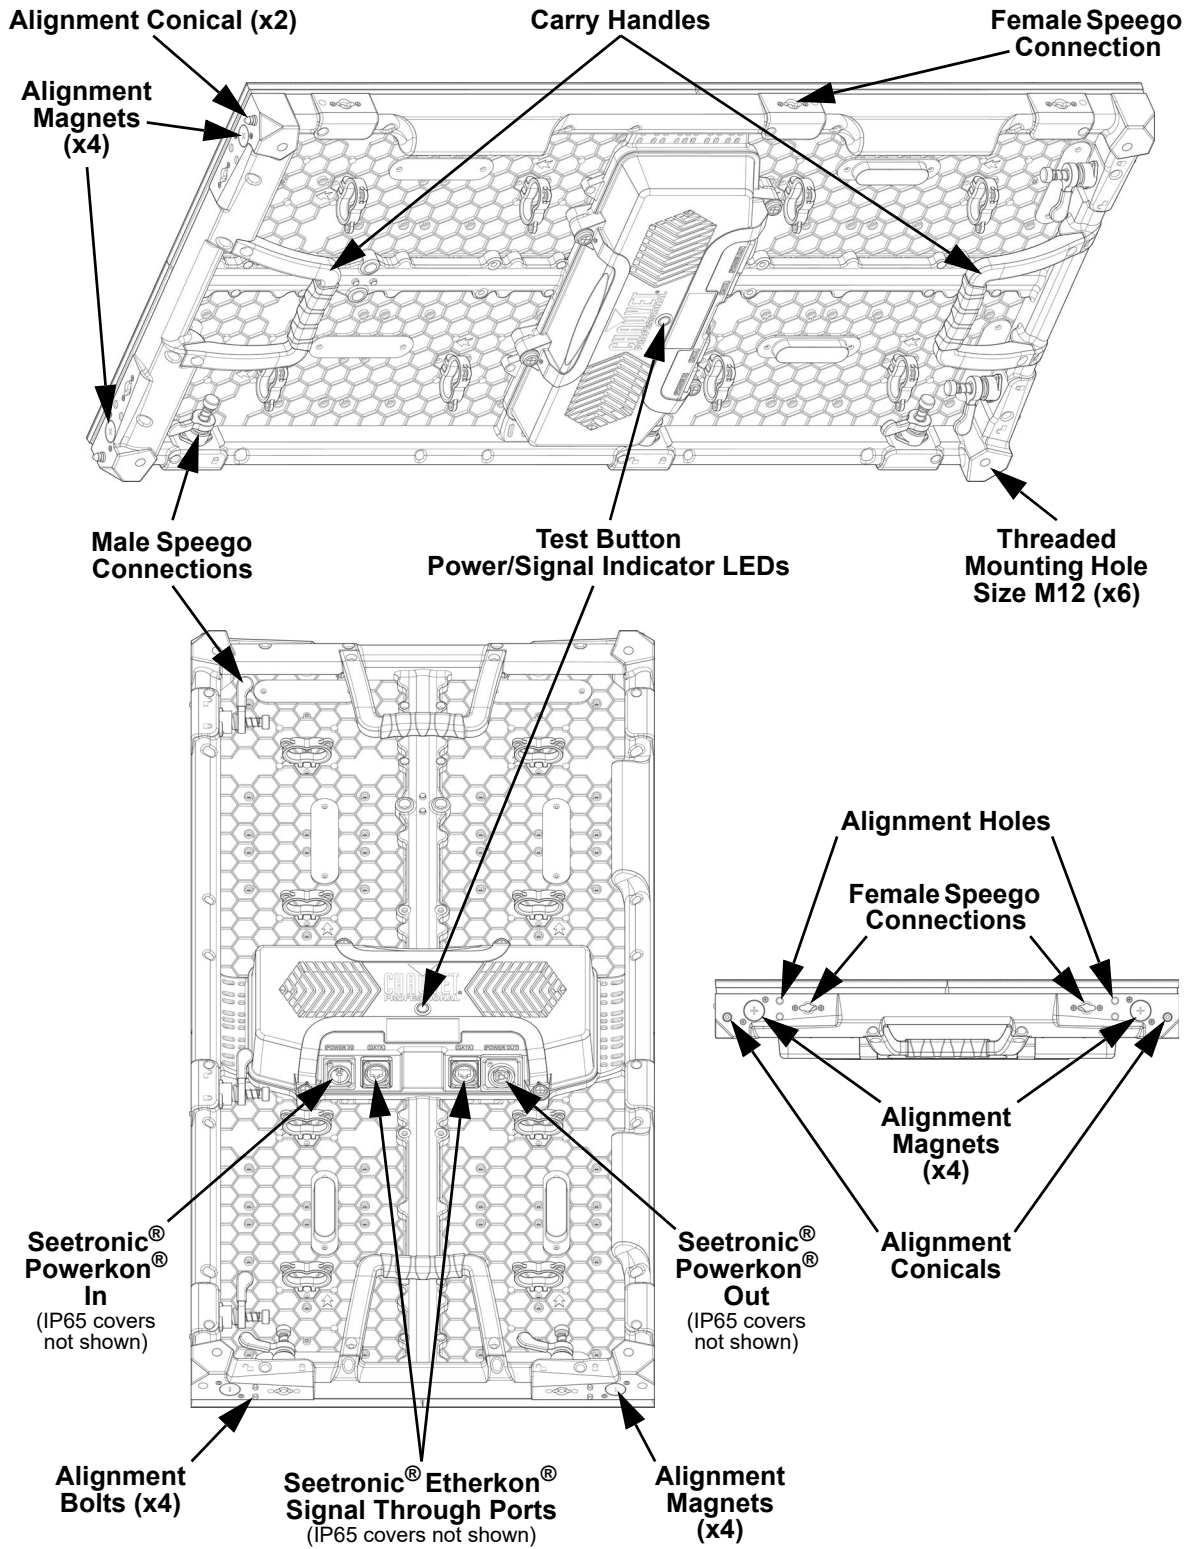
Alignment Conical (x2)

Carry Handles

Female Speego Connection

Alignment Magnets (x4)

Male Speego Connections

Test Button
Power/Signal Indicator LEDs

Threaded Mounting Hole Size M12 (x6)

Alignment Holes

Female Speego Connections

Alignment Magnets (x4)

Alignment Conicals

Seetronic® Powerkon® In
(IP65 covers not shown)

Seetronic® Powerkon® Out
(IP65 covers not shown)

Alignment Bolts (x4)

Seetronic® Etherkon® Signal Through Ports
(IP65 covers not shown)

Alignment Magnets (x4)